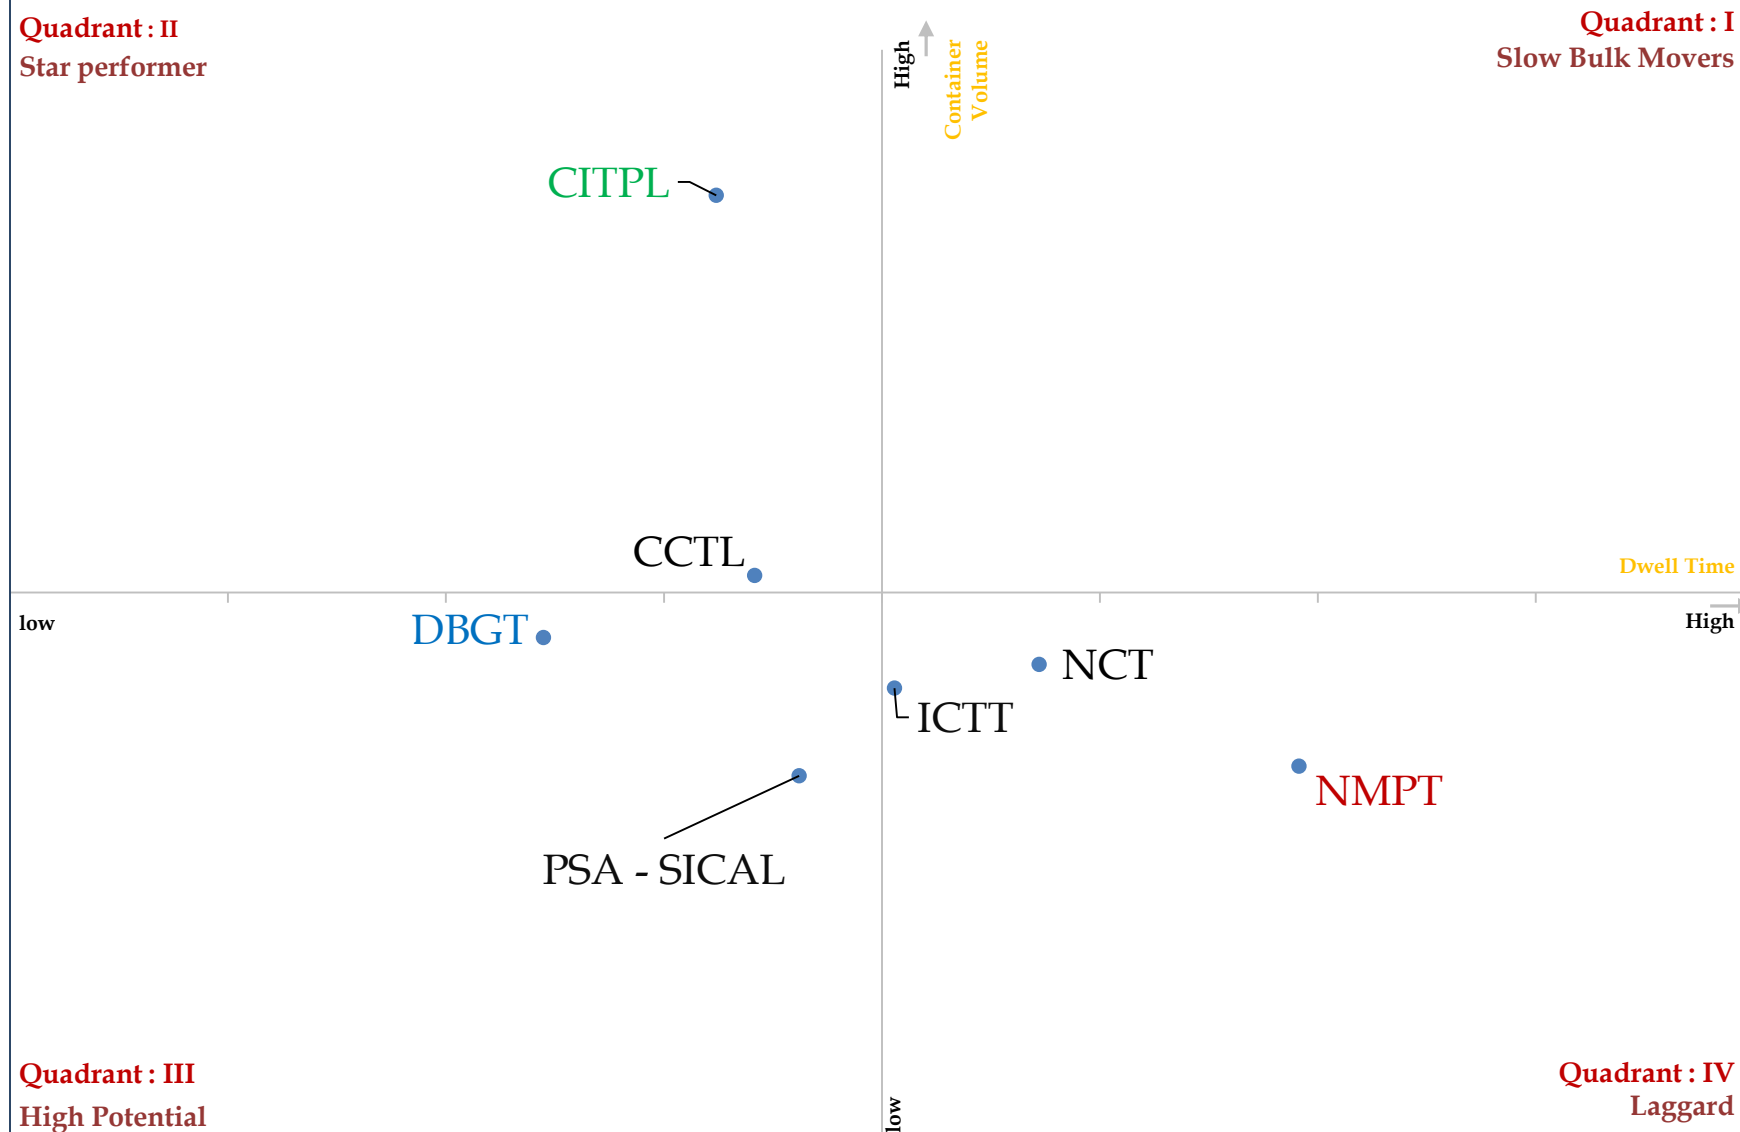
Quadrant : II
Star performer

High
Container Volume

Quadrant : I
Slow Bulk Movers

CITPL

CCTL

Dwell Time

low

DBGT

High

NCT

ICTT

NMPT

PSA - SICAL

Quadrant : III
High Potential

low

Quadrant : IV
Laggard